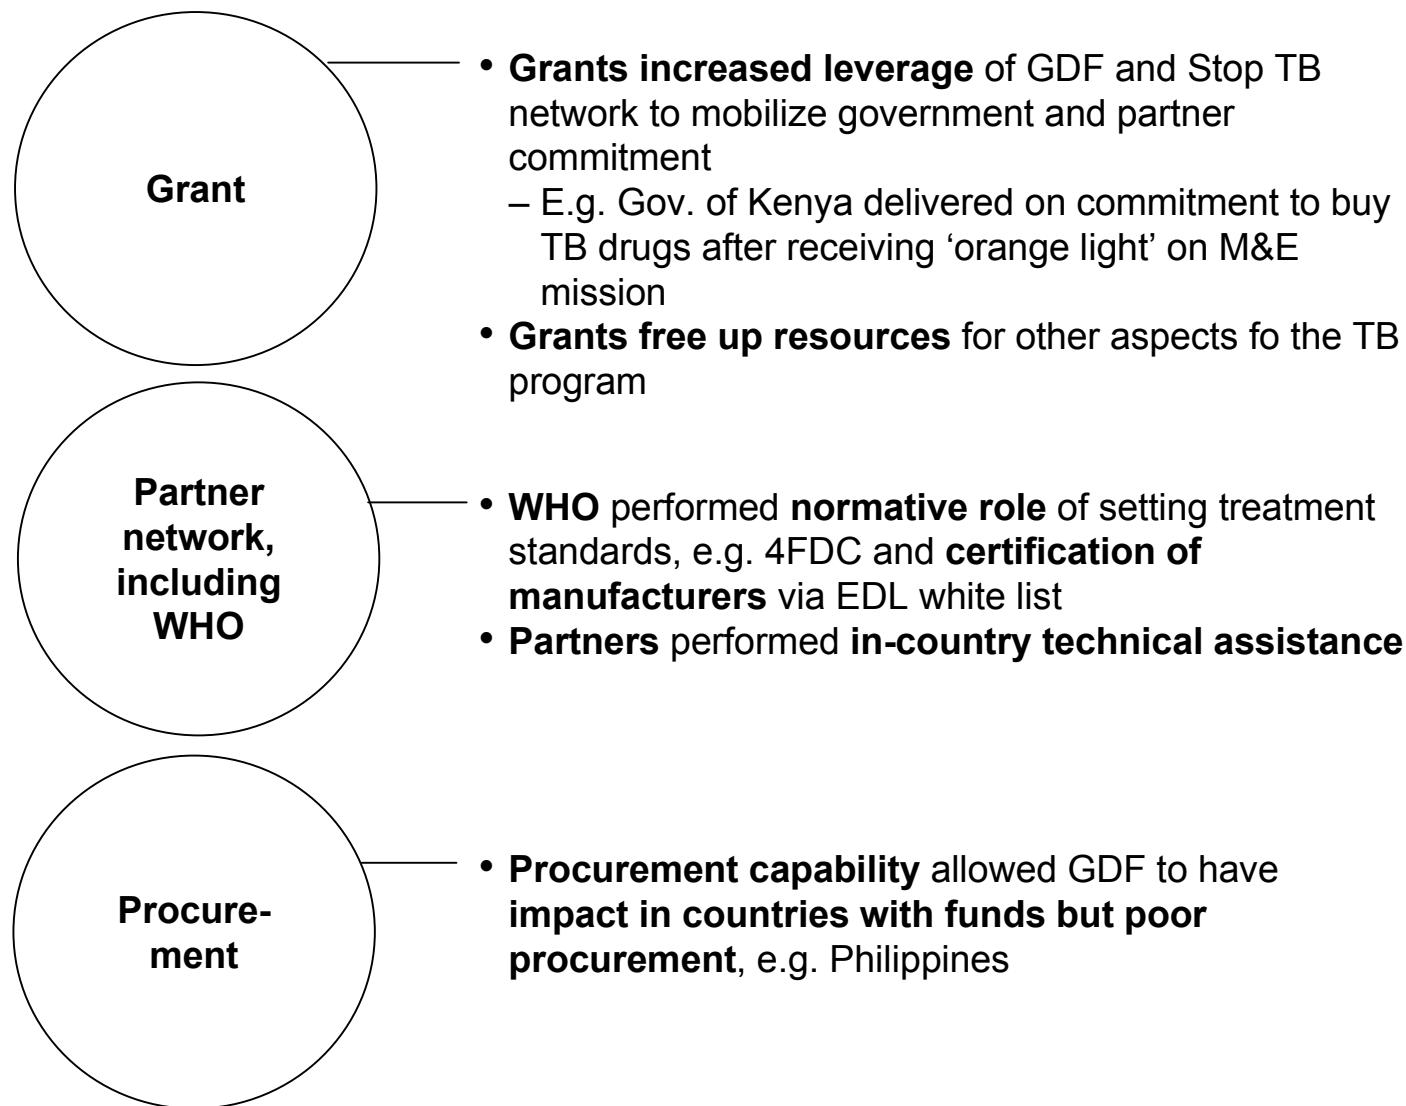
Grant

• **Grants increased leverage** of GDF and Stop TB network to mobilize government and partner commitment
– E.g. Gov. of Kenya delivered on commitment to buy TB drugs after receiving ‘orange light’ on M&E mission
• **Grants free up resources** for other aspects fo the TB program

Partner network, including WHO

• **WHO** performed **normative role** of setting treatment standards, e.g. 4FDC and **certification of manufacturers** via EDL white list
• **Partners** performed **in-country technical assistance**

Procure-ment

• **Procurement capability** allowed GDF to have **impact in countries with funds but poor procurement**, e.g. Philippines